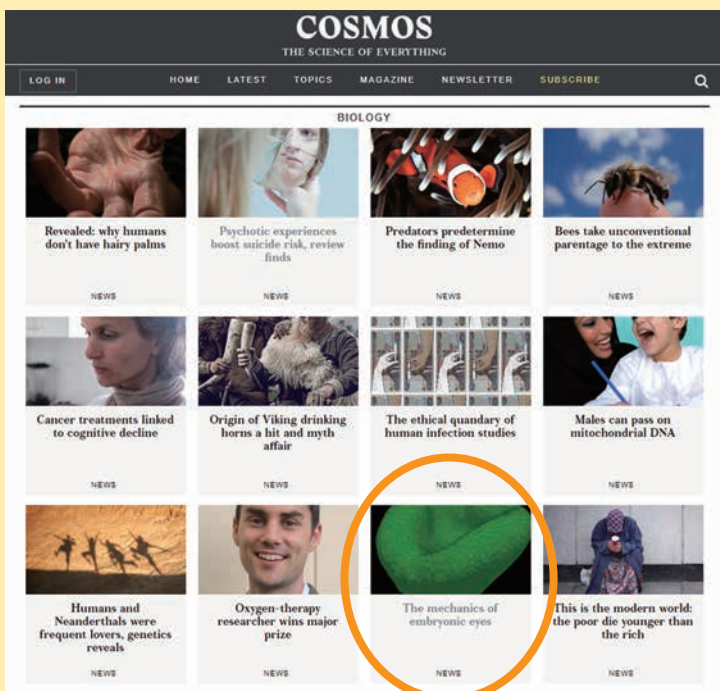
COSMOS
THE SCIENCE OF EVERYTHING

LOG IN HOME LATEST TOPICS MAGAZINE NEWSLETTER SUBSCRIBE

BIOLOGY

Revealed: why humans don't have hairy palms
NEWS

Psychotic experiences boost suicide risk, review finds
NEWS

Predators predetermine the finding of Nemo
NEWS

Bees take unconventional parentage to the extreme
NEWS

Cancer treatments linked to cognitive decline
NEWS

Origin of Viking drinking horns a hit and myth affair
NEWS

The ethical quandary of human infection studies
NEWS

Males can pass on mitochondrial DNA
NEWS

Humans and Neanderthals were frequent lovers, genetics reveals
NEWS

Oxygen-therapy researcher wins major prize
NEWS

The mechanics of embryonic eyes
NEWS

This is the modern world: the poor die younger than the rich
NEWS